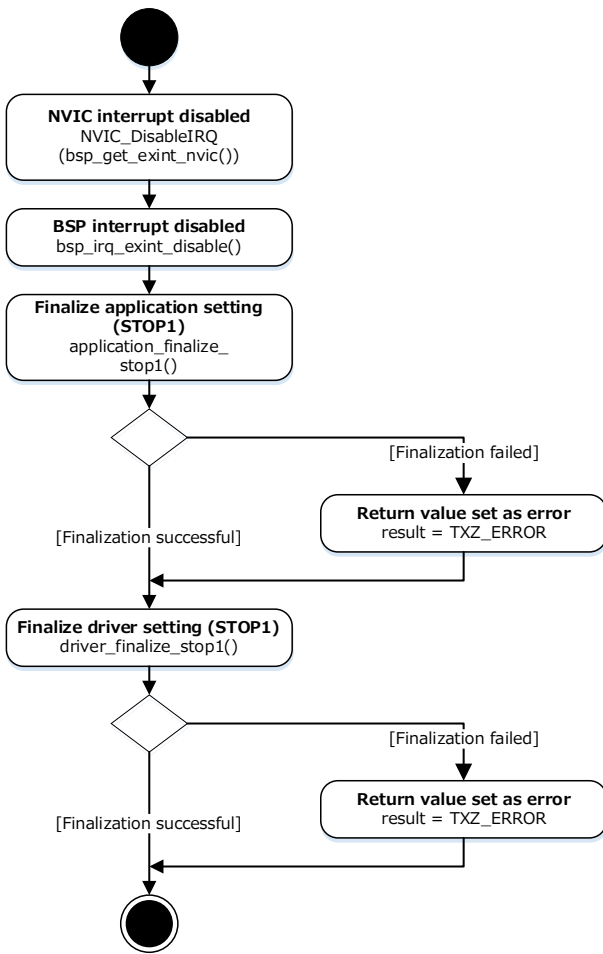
**NVIC interrupt disabled**
NVIC_DisableIRQ (bsp_get_exint_nvic())

**BSP interrupt disabled**
bsp_irq_exint_disable()

**Finalize application setting (STOP1)**
application_finalize_stop1()

[Finalization failed]

**Return value set as error**
result = TXZ_ERROR

[Finalization successful]

**Finalize driver setting (STOP1)**
driver_finalize_stop1()

[Finalization failed]

**Return value set as error**
result = TXZ_ERROR

[Finalization successful]